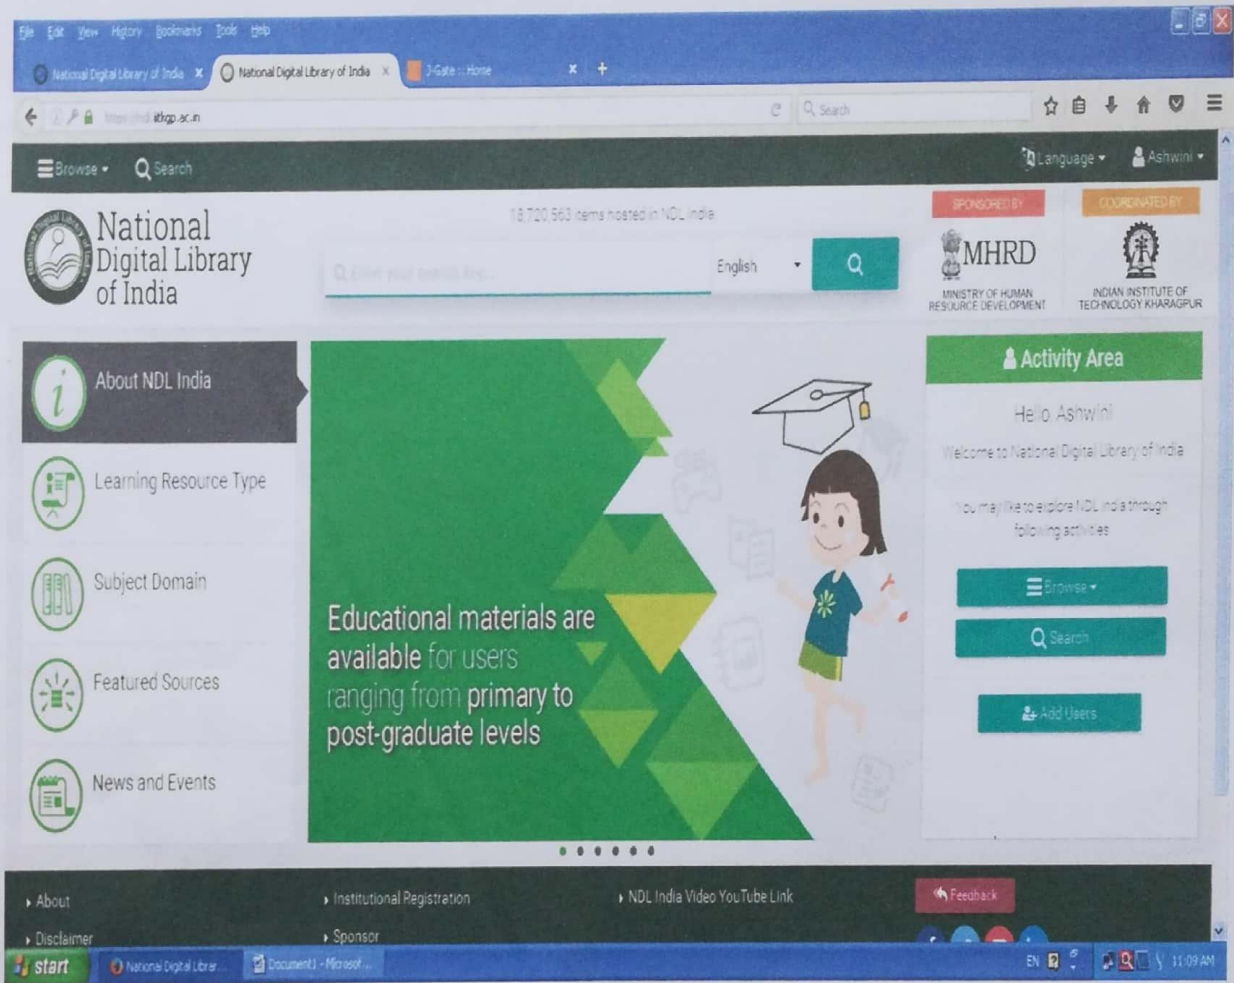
File Edit View History Bookmarks Tools Help

National Digital Library of India × National Digital Library of India × J-Gate :: Home × +

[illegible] iitkgp.ac.in

Search

Browse Search Language Ashwini

National Digital Library of India

18,720,563 items hosted in NDL India

English

SPONSORED BY
MHRD
MINISTRY OF HUMAN RESOURCE DEVELOPMENT

COORDINATED BY
INDIAN INSTITUTE OF TECHNOLOGY KHARAGPUR

About NDL India

Learning Resource Type

Subject Domain

Featured Sources

News and Events

Educational materials are available for users ranging from primary to post-graduate levels

Activity Area

Hello Ashwini

Welcome to National Digital Library of India

You may like to explore NDL India through following activities

Browse

Search

Add Users

About

Disclaimer

Institutional Registration

Sponsor

NDL India Video YouTube Link

Feedback

start National Digital Librar... Document1 - Microsof...

EN 11:09 AM